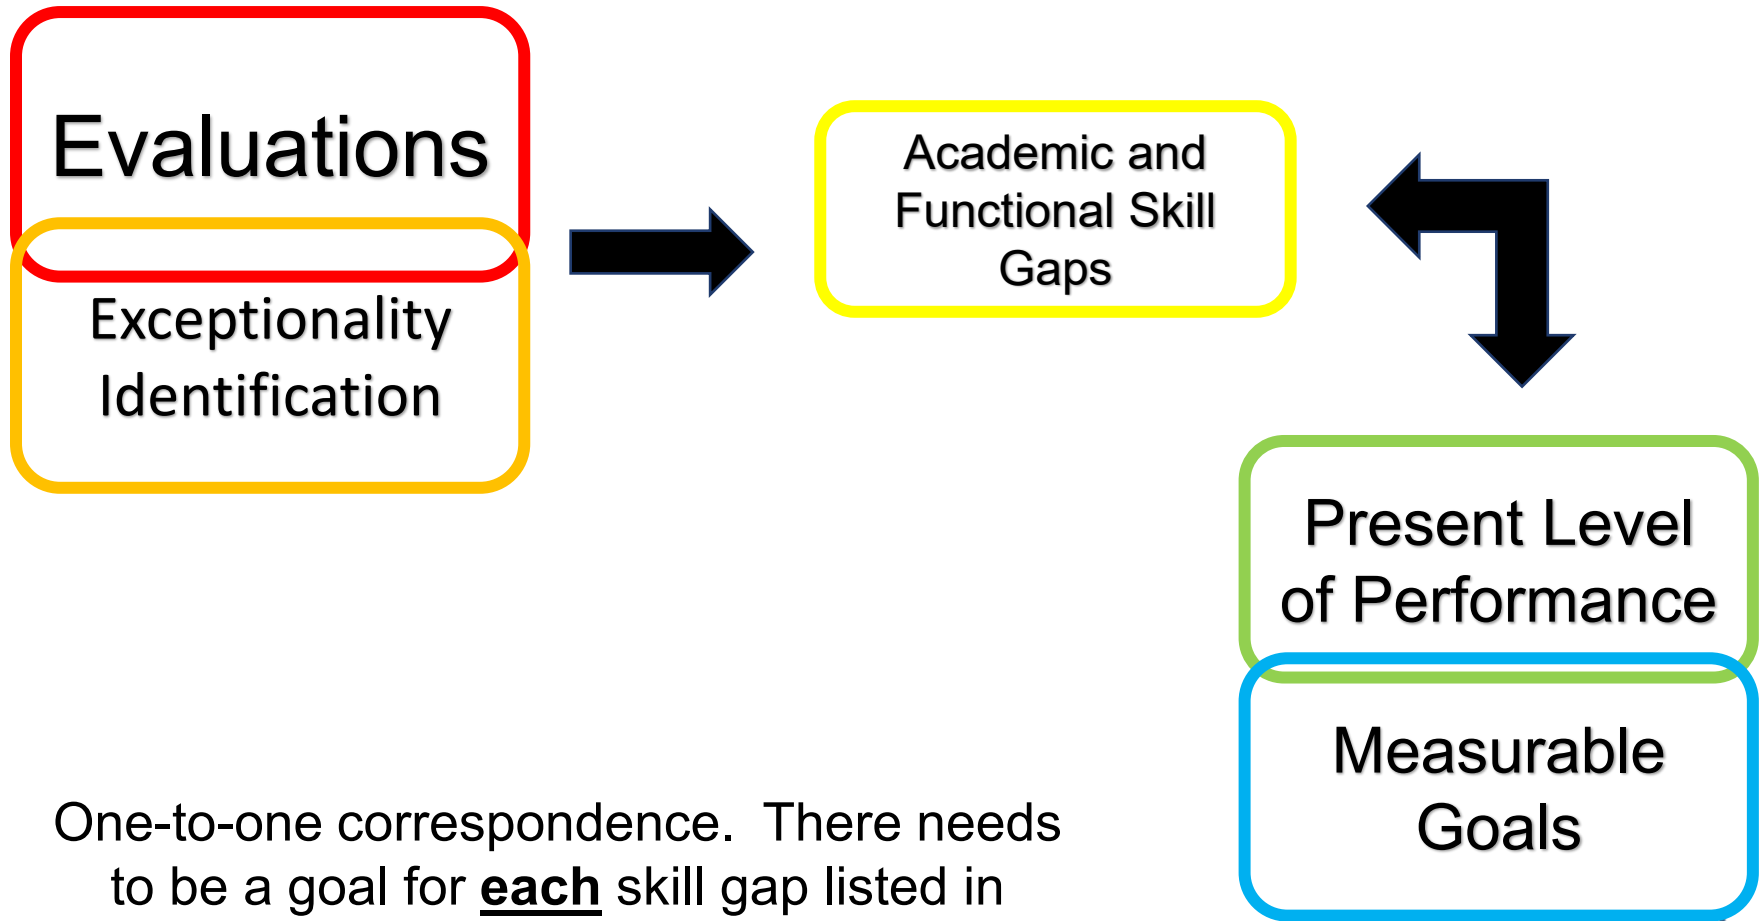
Evaluations

Exceptionality Identification

Academic and Functional Skill Gaps

Present Level of Performance

Measurable Goals

One-to-one correspondence. There needs to be a goal for **each** skill gap listed in